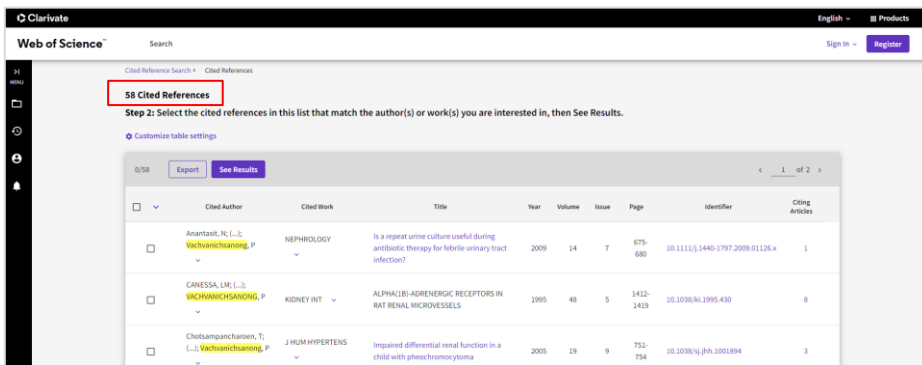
Clarivate

English ⌄ Products

Web of Science™ Search

Sign In ⌄ Register

MENU

Cited Reference Search > Cited References

58 Cited References

Step 2: Select the cited references in this list that match the author(s) or work(s) you are interested in, then See Results.

Customize table settings

0/58 Export See Results

< 1 of 2 >

| | Cited Author | Cited Work | Title | Year | Volume | Issue | Page | Identifier | Citing Articles |
|---|---|---|---|---|---|---|---|---|---|
| ☐ | Anantasit, N; (...); Vachvanichsanong, P | NEPHROLOGY | Is a repeat urine culture useful during antibiotic therapy for febrile urinary tract infection? | 2009 | 14 | 7 | 675-680 | 10.1111/j.1440-1797.2009.01126.x | 1 |
| ☐ | CANESSA, LM; (...); VACHVANICHSANONG, P | KIDNEY INT | ALPHA(1B)-ADRENERGIC RECEPTORS IN RAT RENAL MICROVESSELS | 1995 | 48 | 5 | 1412-1419 | 10.1038/ki.1995.430 | 8 |
| ☐ | Chotsampancharoen, T; (...); Vachvanichsanong, P | J HUM HYPERTENS | Impaired differential renal function in a child with pheochromocytoma | 2005 | 19 | 9 | 751-754 | 10.1038/sj.jhh.1001894 | 3 |